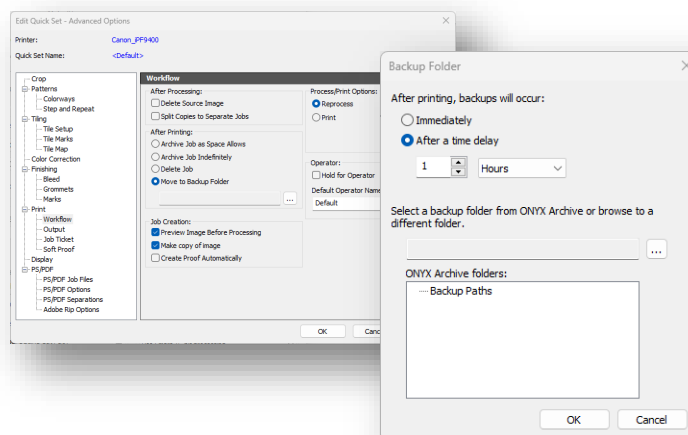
Edit Quick Set - Advanced Options

Printer: Canon_iPF9400

Quick Set Name: <Default>

Crop
Patterns
Colorways
Step and Repeat
Tiling
Tile Setup
Tile Marks
Tile Map
Color Correction
Finishing
Bleed
Grommets
Marks
Print
Workflow
Output
Job Ticket
Soft Proof
Display
PS/PDF
PS/PDF Job Files
PS/PDF Options
PS/PDF Separations
Adobe Rip Options

Workflow

After Processing:
Delete Source Image
Split Copies to Separate Jobs

After Printing:
Archive Job as Space Allows
Archive Job Indefinitely
Delete Job
Move to Backup Folder

...

Job Creation:
Preview Image Before Processing
Make copy of image
Create Proof Automatically

Process/Print Options:
Reprocess
Print

Operator:
Hold for Operator
Default Operator Name
Default

OK
Cance

Backup Folder

After printing, backups will occur:
Immediately
After a time delay
1
Hours

Select a backup folder from ONYX Archive or browse to a different folder.

...

ONYX Archive folders:
Backup Paths

OK
Cancel